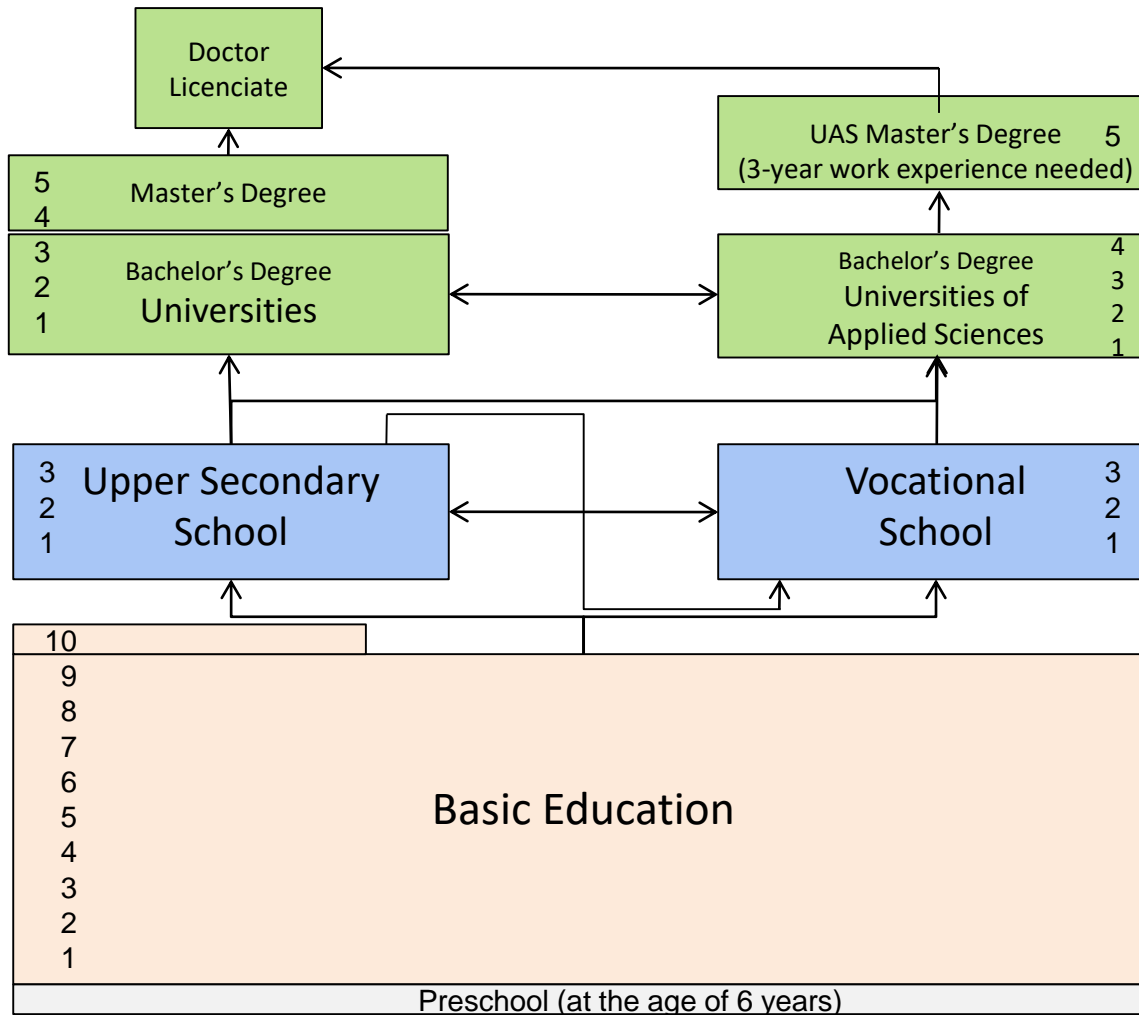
Doctor
Licenciate

UAS Master's Degree 5
(3-year work experience needed)

5
4
Master's Degree

3
2
1
Bachelor's Degree
Universities

Bachelor's Degree
Universities of Applied Sciences
4
3
2
1

3
2
1
Upper Secondary School

Vocational School
3
2
1

10
9
8
7
6
5
4
3
2
1
Basic Education

Preschool (at the age of 6 years)